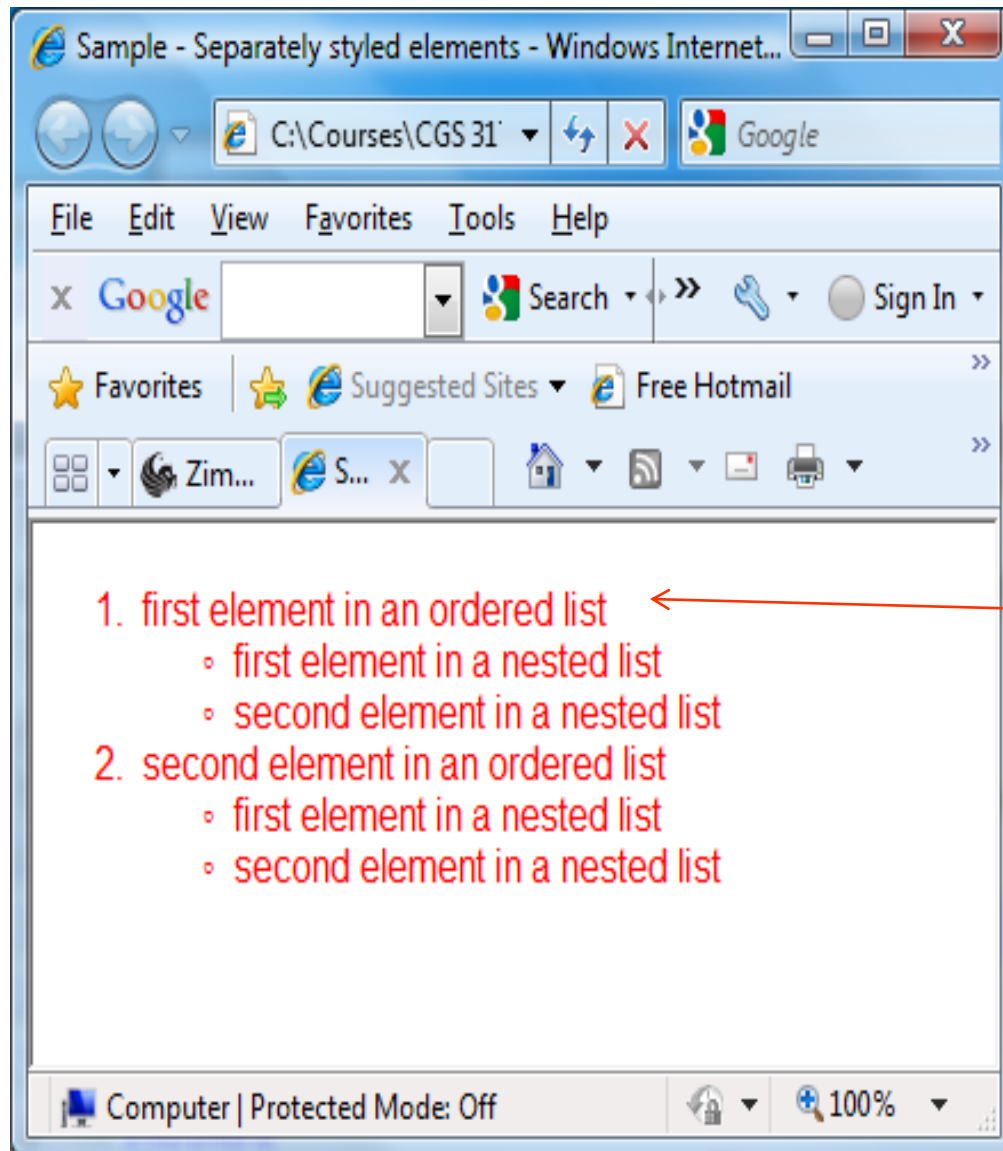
Sample - Separately styled elements - Windows Internet...

C:\Courses\CGS 31

Google

File Edit View Favorites Tools Help

x Google

Search

Sign In

Favorites

Suggested Sites

Free Hotmail

Zim...

S...

1. first element in an ordered list
   ◦ first element in a nested list
   ◦ second element in a nested list
2. second element in an ordered list
   ◦ first element in a nested list
   ◦ second element in a nested list

Computer | Protected Mode: Off

100%